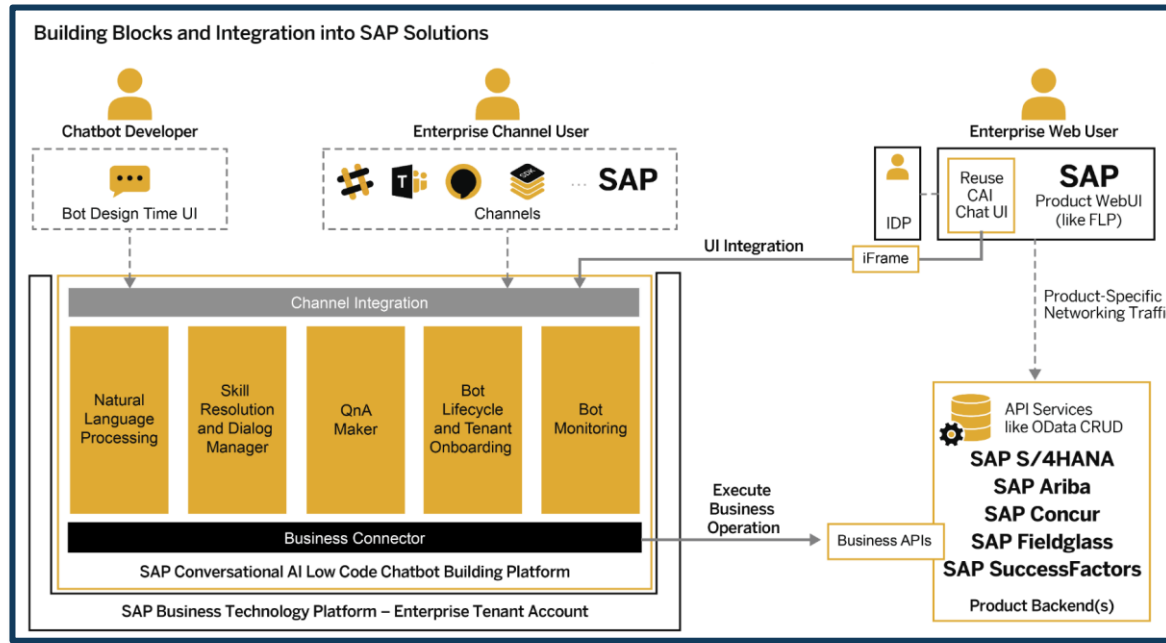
Building Blocks and Integration into SAP Solutions

Chatbot Developer

Bot Design Time UI

Enterprise Channel User

SAP

Channels

Enterprise Web User

IDP

Reuse CAI Chat UI

SAP

Product WebUI (like FLP)

UI Integration

iFrame

Product-Specific Networking Traffi

Channel Integration

Natural Language Processing

Skill Resolution and Dialog Manager

QnA Maker

Bot Lifecycle and Tenant Onboarding

Bot Monitoring

Business Connector

SAP Conversational AI Low Code Chatbot Building Platform

SAP Business Technology Platform – Enterprise Tenant Account

Execute Business Operation

Business APIs

API Services like OData CRUD

SAP S/4HANA
SAP Ariba
SAP Concur
SAP Fieldglass
SAP SuccessFactors

Product Backend(s)